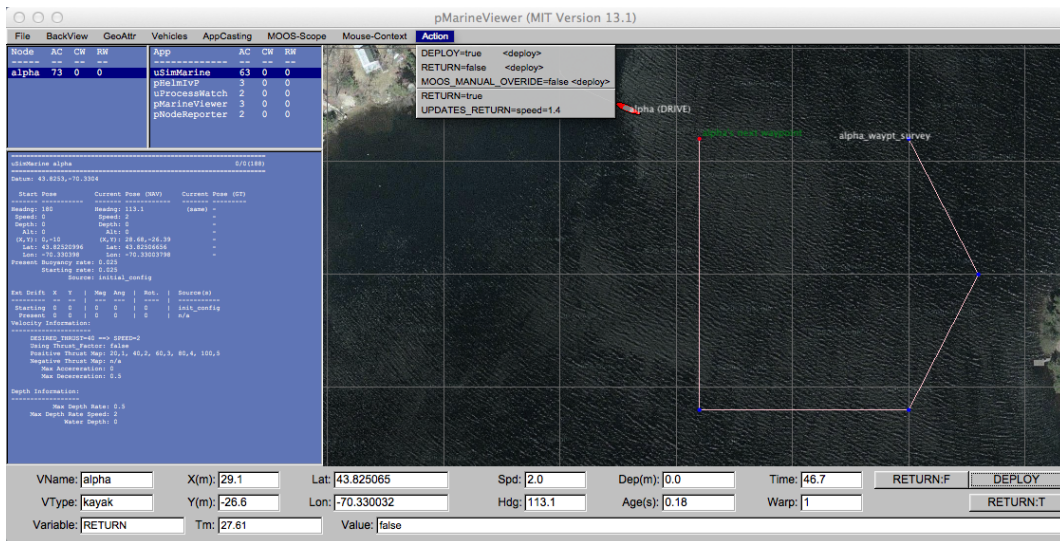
pMarineViewer (MIT Version 13.1)

File BackView GeoAttr Vehicles AppCasting MOOS-Scope Mouse-Context Action

| Node | AC | CW | RW |
|---|---|---|---|
| ----- | -- | -- | -- |
| alpha | 73 | 0 | 0 |

| App | AC | CW | RW |
|---|---|---|---|
| ------------- | -- | -- | -- |
| uSimMarine | 63 | 0 | 0 |
| pHelmIvP | 3 | 0 | 0 |
| uProcessWatch | 2 | 0 | 0 |
| pMarineViewer | 3 | 0 | 0 |
| pNodeReporter | 2 | 0 | 0 |

DEPLOY=true <deploy>
RETURN=false <deploy>
MOOS_MANUAL_OVERIDE=false <deploy>
RETURN=true
UPDATES_RETURN=speed=1.4

alpha (DRIVE)
alpha's next waypoint
alpha_waypt_survey

uSimMarine alpha 0/0(188)

Datum: 43.8253,-70.3304

Start Pose Current Pose (NAV) Current Pose (GT)
Heading: 180 Heading: 113.1 (same) -
Speed: 0 Speed: 2 -
Depth: 0 Depth: 0 -
Alt: 0 Alt: 0 -
(X,Y): 0,-10 (X,Y): 28.68,-26.39 -
Lat: 43.82522996 Lat: 43.82506656 -
Lon: -70.3303398 Lon: -70.33003798 -
Present Buoyancy rate: 0.025
Starting rate: 0.025
Source: initial_config

Ext Drift X Y | Mag Ang | Rot. | Source(s)
Starting 0 0 | 0 0 | 0 | init_config
Present 0 0 | 0 0 | 0 | n/a
Velocity Information:

DESIRED_THRUST=40 ==> SPEED=2
Using Thrust_Factor: false
Positive Thrust Map: 20,1, 40,2, 60,3, 80,4, 100,5
Negative Thrust Map: n/a
Max Acceleration: 0
Max Deceleration: 0.5

Depth Information:

Max Depth Rate: 0.5
Max Depth Rate Speed: 2
Water Depth: 0

VName: alpha X(m): 29.1 Lat: 43.825065 Spd: 2.0 Dep(m): 0.0 Time: 46.7 RETURN:F DEPLOY
VType: kayak Y(m): -26.6 Lon: -70.330032 Hdg: 113.1 Age(s): 0.18 Warp: 1 RETURN:T
Variable: RETURN Tm: 27.61 Value: false